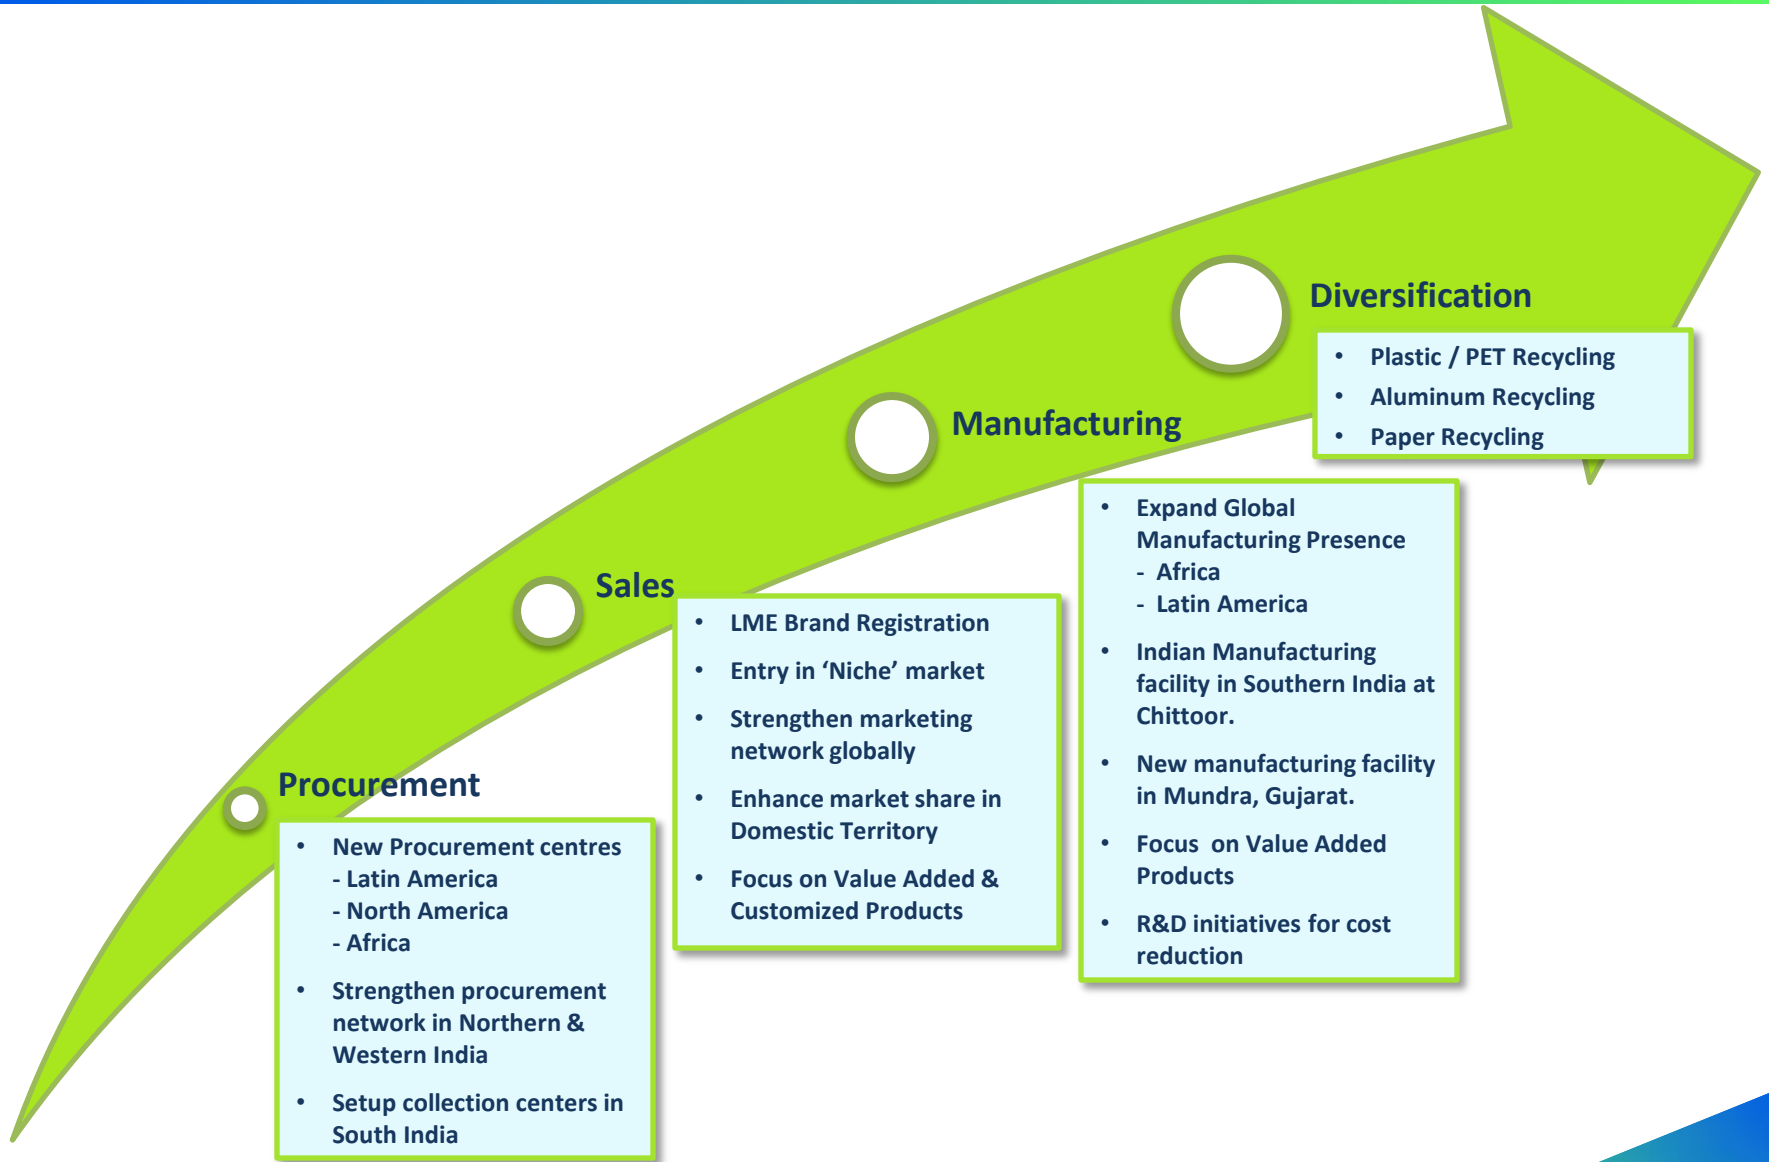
Diversification

- Plastic / PET Recycling
- Aluminum Recycling
- Paper Recycling

Manufacturing

- Expand Global Manufacturing Presence
  - Africa
  - Latin America
- Indian Manufacturing facility in Southern India at Chittoor.
- New manufacturing facility in Mundra, Gujarat.
- Focus on Value Added Products
- R&D initiatives for cost reduction

Sales

- LME Brand Registration
- Entry in 'Niche' market
- Strengthen marketing network globally
- Enhance market share in Domestic Territory
- Focus on Value Added & Customized Products

Procurement

- New Procurement centres
  - Latin America
  - North America
  - Africa
- Strengthen procurement network in Northern & Western India
- Setup collection centers in South India